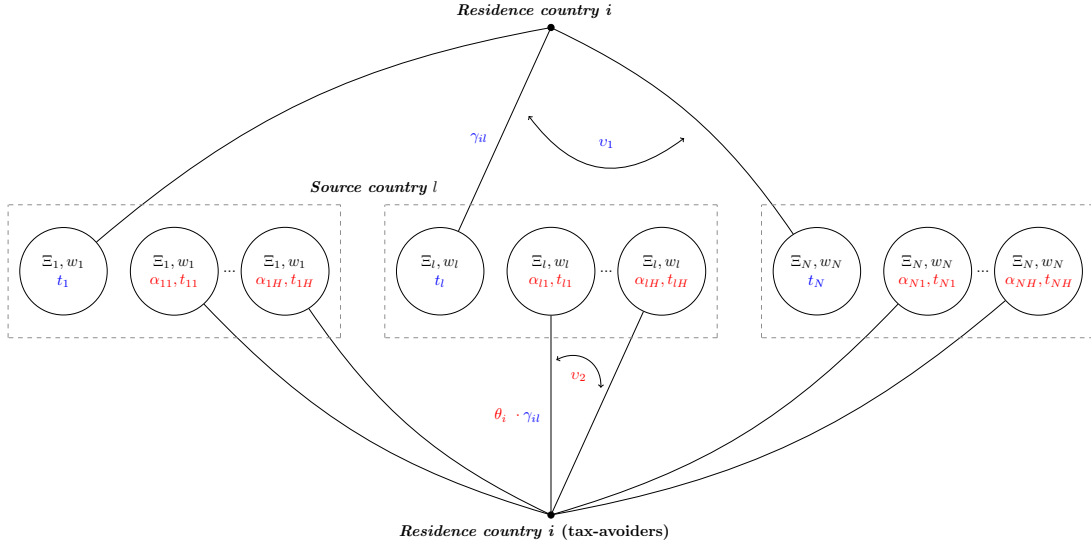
**Residence country i**

$\gamma_{il}$

$\upsilon_1$

**Source country** $l$

$\Xi_1, w_1$
$t_1$

$\Xi_1, w_1$
$\alpha_{11}, t_{11}$

...

$\Xi_1, w_1$
$\alpha_{1H}, t_{1H}$

$\Xi_l, w_l$
$t_l$

$\Xi_l, w_l$
$\alpha_{l1}, t_{l1}$

...

$\Xi_l, w_l$
$\alpha_{lH}, t_{lH}$

$\Xi_N, w_N$
$t_N$

$\Xi_N, w_N$
$\alpha_{N1}, t_{N1}$

...

$\Xi_N, w_N$
$\alpha_{NH}, t_{NH}$

$\upsilon_2$

$\theta_i \cdot \gamma_{il}$

**Residence country i (tax-avoiders)**